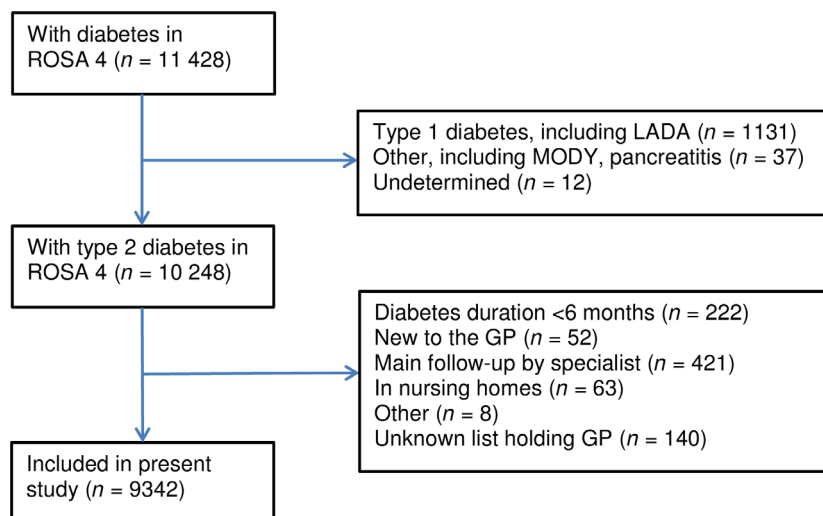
With diabetes in ROSA 4 ($n$ = 11 428)

Type 1 diabetes, including LADA ($n$ = 1131)
Other, including MODY, pancreatitis ($n$ = 37)
Undetermined ($n$ = 12)

With type 2 diabetes in ROSA 4 ($n$ = 10 248)

Diabetes duration <6 months ($n$ = 222)
New to the GP ($n$ = 52)
Main follow-up by specialist ($n$ = 421)
In nursing homes ($n$ = 63)
Other ($n$ = 8)
Unknown list holding GP ($n$ = 140)

Included in present study ($n$ = 9342)